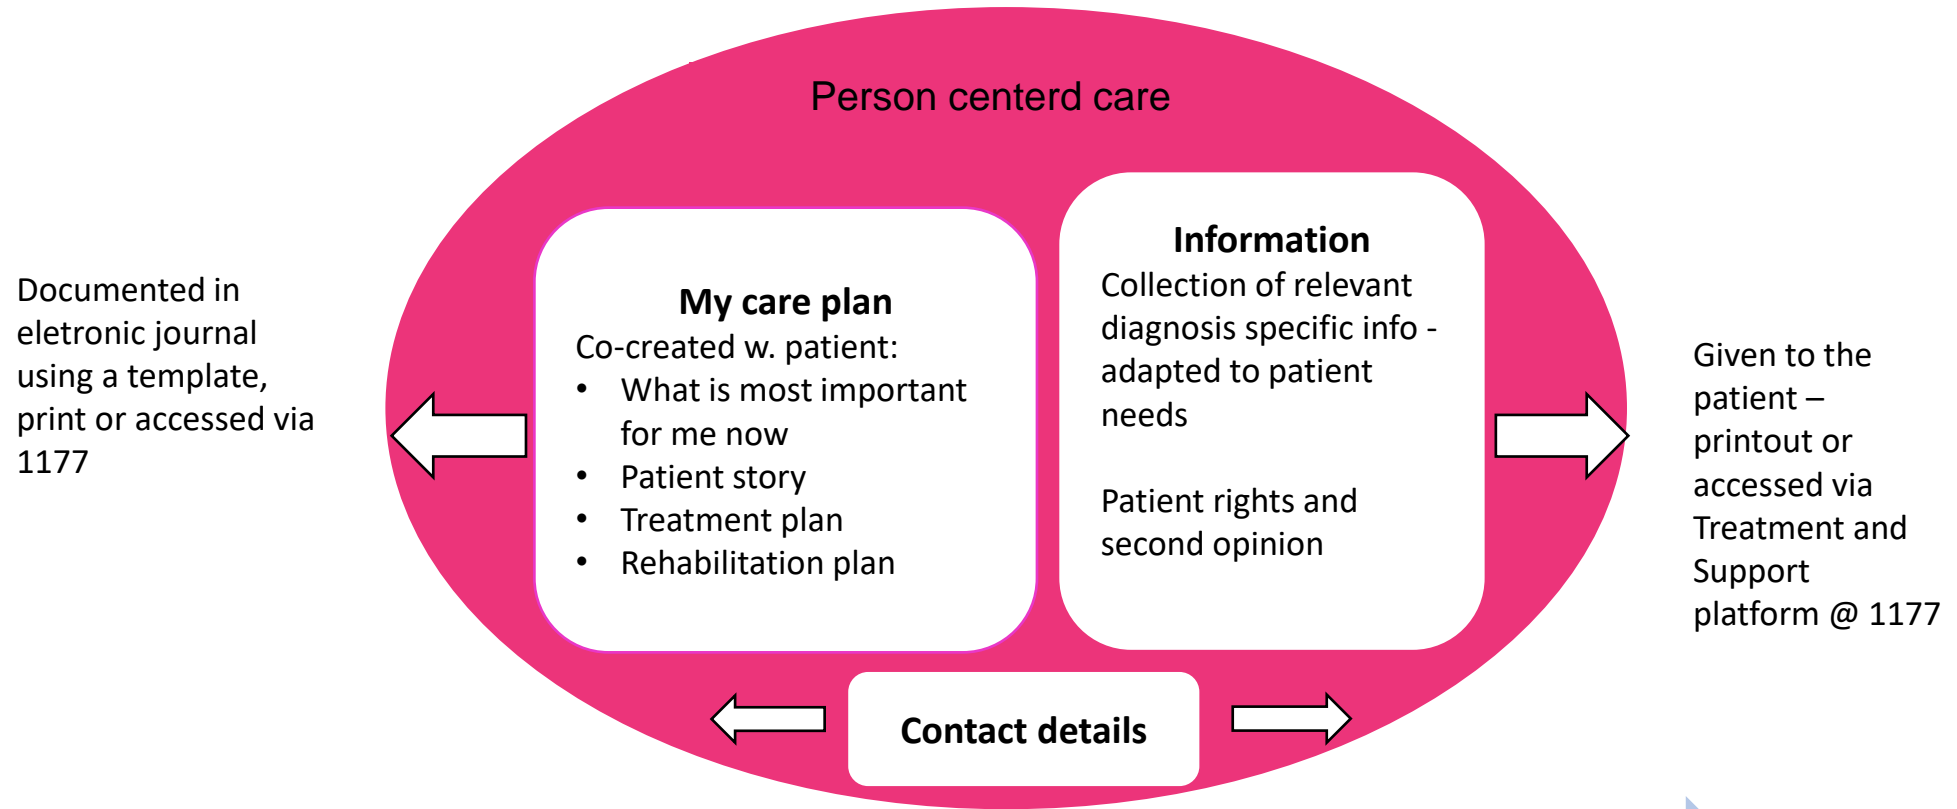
Person centerd care

Documented in eletronic journal using a template, print or accessed via 1177

**My care plan**
Co-created w. patient:
- What is most important for me now
- Patient story
- Treatment plan
- Rehabilitation plan

**Information**
Collection of relevant diagnosis specific info - adapted to patient needs

Patient rights and second opinion

Given to the patient – printout or accessed via Treatment and Support platform @ 1177

**Contact details**